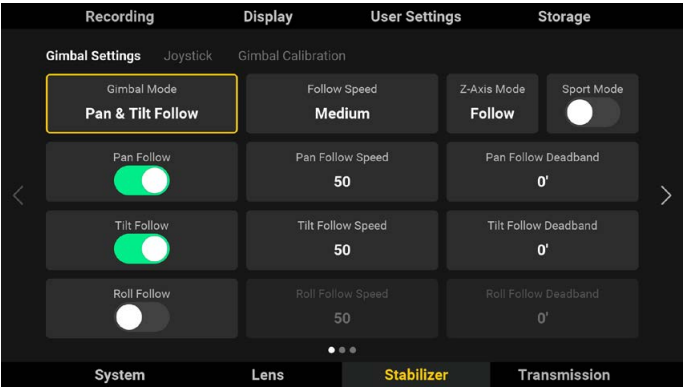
Recording Display User Settings Storage

Gimbal Settings Joystick Gimbal Calibration

Gimbal Mode
Pan & Tilt Follow

Follow Speed
Medium

Z-Axis Mode
Follow

Sport Mode

Pan Follow

Pan Follow Speed
50

Pan Follow Deadband
0'

Tilt Follow

Tilt Follow Speed
50

Tilt Follow Deadband
0'

Roll Follow

Roll Follow Speed
50

Roll Follow Deadband
0'

System Lens Stabilizer Transmission